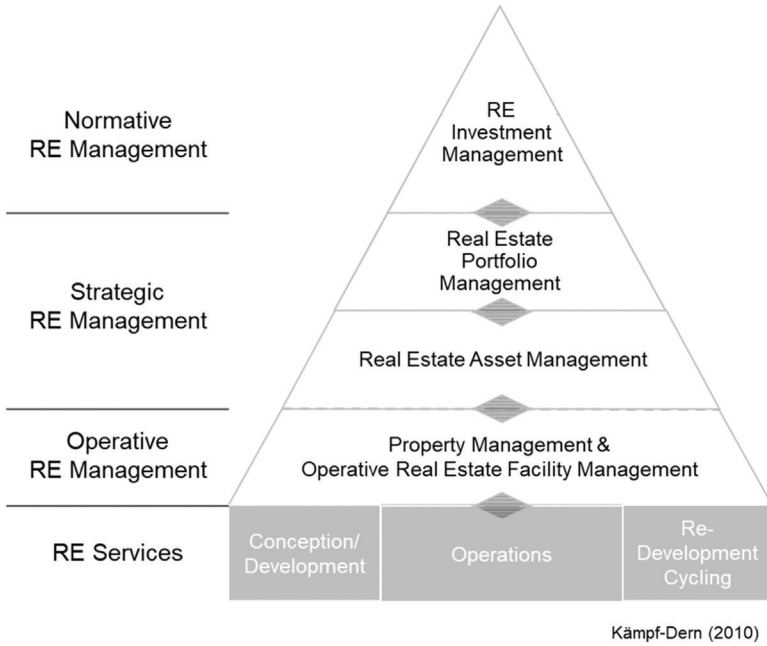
Normative RE Management

Strategic RE Management

Operative RE Management

RE Services

RE Investment Management

Real Estate Portfolio Management

Real Estate Asset Management

Property Management & Operative Real Estate Facility Management

Conception/ Development

Operations

Re-Development Cycling

Kämpf-Dern (2010)